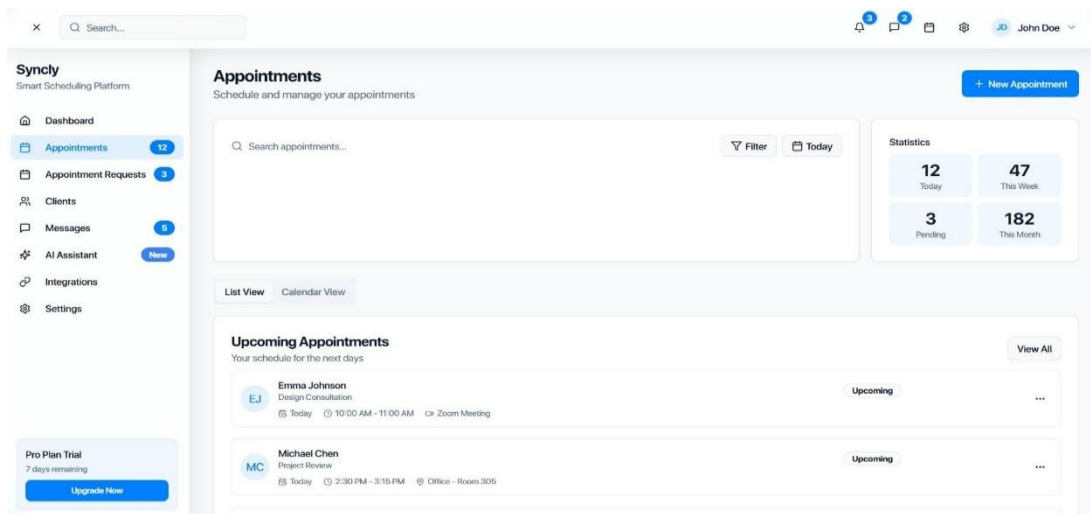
×
Search...

3
2
JD John Doe

Syncly
Smart Scheduling Platform

Dashboard
Appointments 12
Appointment Requests 3
Clients
Messages 5
AI Assistant New
Integrations
Settings

Pro Plan Trial
7 days remaining
Upgrade Now

Appointments
Schedule and manage your appointments

+ New Appointment

Search appointments...
Filter
Today

Statistics
12
Today
47
This Week
3
Pending
182
This Month

List View
Calendar View

Upcoming Appointments
Your schedule for the next days

View All

EJ
Emma Johnson
Design Consultation
Today 10:00 AM - 11:00 AM Zoom Meeting
Upcoming
...

MC
Michael Chen
Project Review
Today 2:30 PM - 3:15 PM Office - Room 305
Upcoming
...